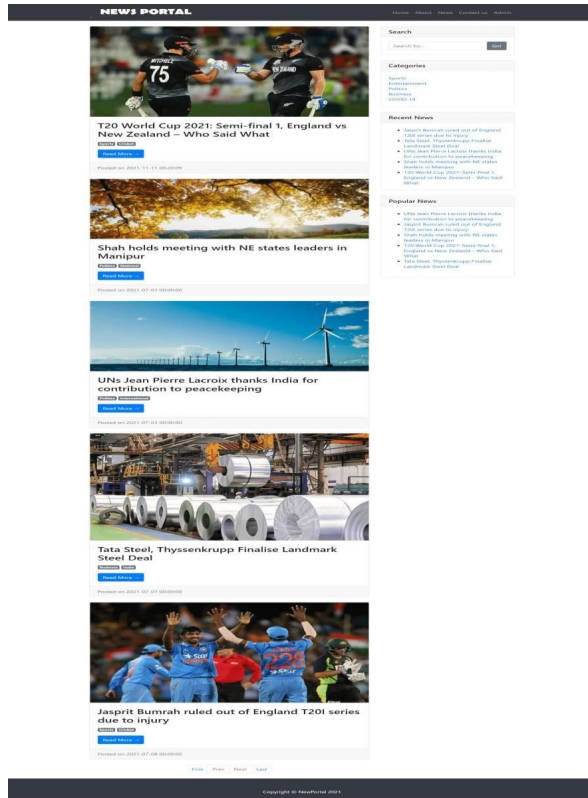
NEWS PORTAL

Home About News Contact us Admin

T20 World Cup 2021: Semi-final 1, England vs New Zealand – Who Said What

Sports Cricket

Read More →

Posted on 2021-11-11 00:00:00

Shah holds meeting with NE states leaders in Manipur

Politics National

Read More →

Posted on 2021-07-01 00:00:00

UNs Jean Pierre Lacroix thanks India for contribution to peacekeeping

Politics International

Read More →

Posted on 2021-07-03 00:00:00

Tata Steel, Thyssenkrupp Finalise Landmark Steel Deal

Business India

Read More →

Posted on 2021-07-01 00:00:00

Jasprit Bumrah ruled out of England T20I series due to injury

Sports Cricket

Read More →

Posted on 2021-07-08 00:00:00

First Prev Next Last

Search

Search for...

Go!

Categories

Sports
Entertainment
Politics
Business
COVID-19

Recent News

Jasprit Bumrah ruled out of England T20I series due to injury
Tata Steel, Thyssenkrupp Finalise Landmark Steel Deal
UNs Jean Pierre Lacroix thanks India for contribution to peacekeeping
Shah holds meeting with NE states leaders in Manipur
T20 World Cup 2021: Semi-final 1, England vs New Zealand – Who Said What

Popular News

UNs Jean Pierre Lacroix thanks India for contribution to peacekeeping
Jasprit Bumrah ruled out of England T20I series due to injury
Shah holds meeting with NE states leaders in Manipur
T20 World Cup 2021: Semi-final 1, England vs New Zealand – Who Said What
Tata Steel, Thyssenkrupp Finalise Landmark Steel Deal

Copyright © NewPortal 2021